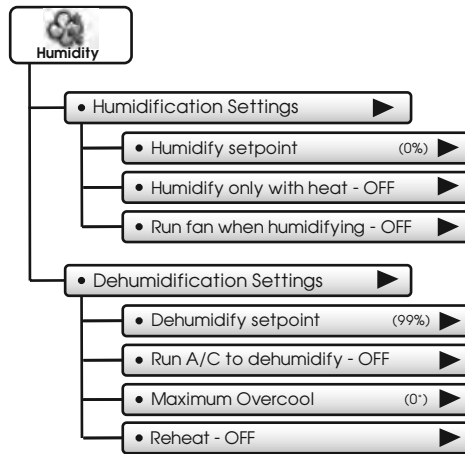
Humidity

• Humidification Settings

• Humidify setpoint (0%)

• Humidify only with heat - OFF

• Run fan when humidifying - OFF

• Dehumidification Settings

• Dehumidify setpoint (99%)

• Run A/C to dehumidify - OFF

• Maximum Overcool (0°)

• Reheat - OFF